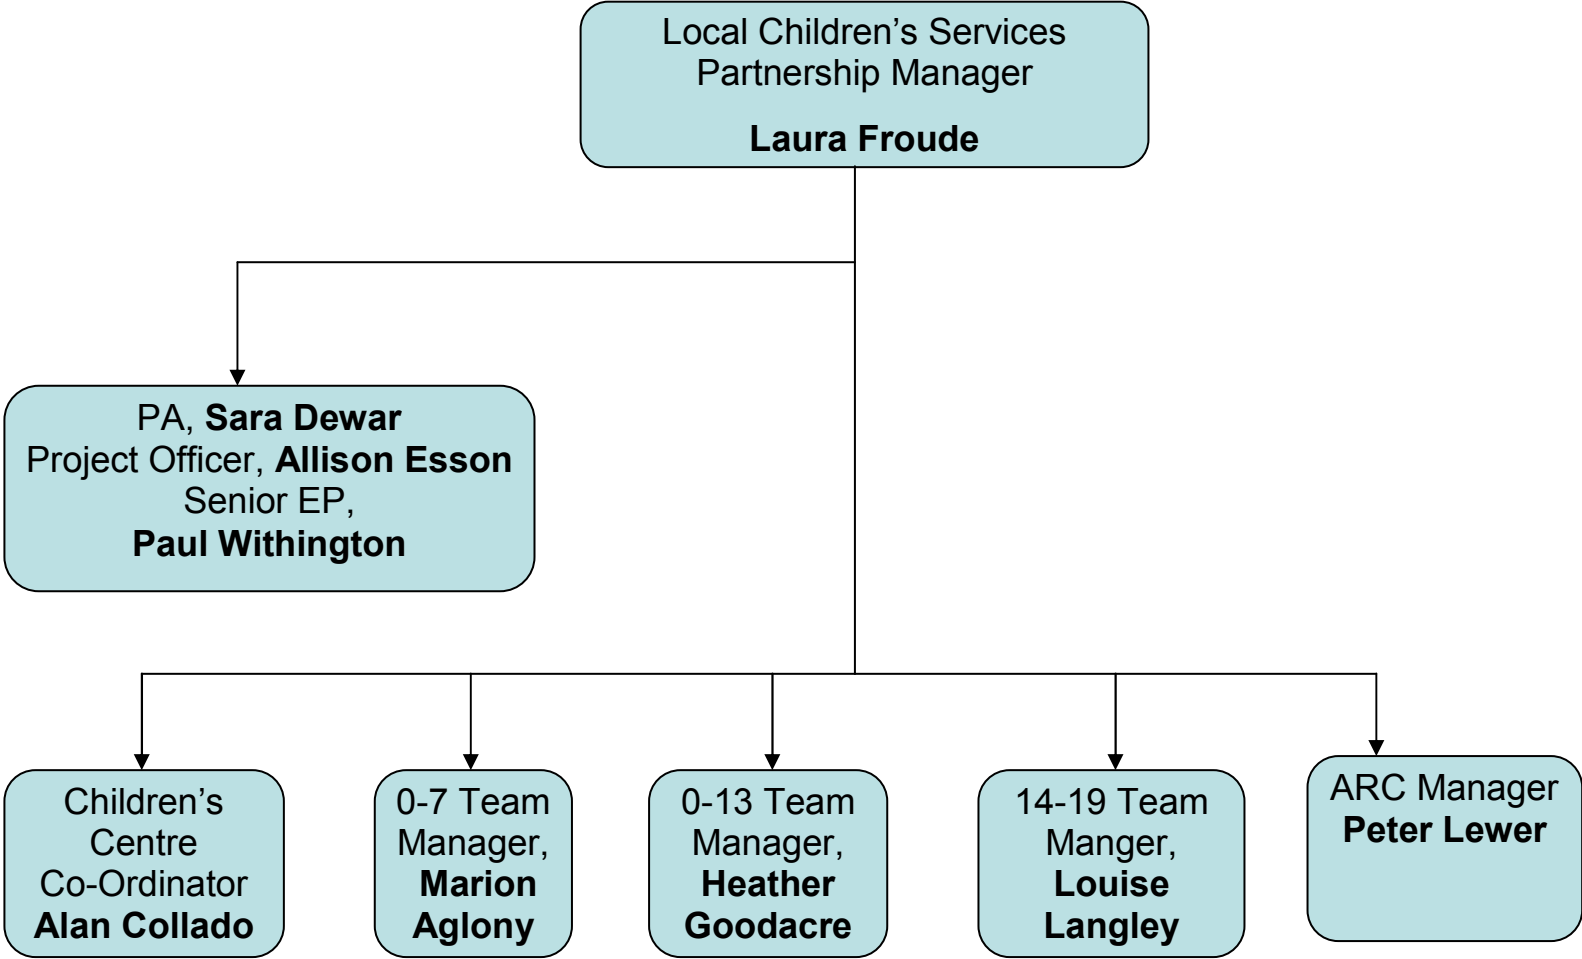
Local Children's Services Partnership Manager

**Laura Froude**

PA, **Sara Dewar**
Project Officer, **Allison Esson**
Senior EP,
**Paul Withington**

Children's Centre Co-Ordinator **Alan Collado**

0-7 Team Manager, **Marion Aglony**

0-13 Team Manager, **Heather Goodacre**

14-19 Team Manger, **Louise Langley**

ARC Manager **Peter Lewer**